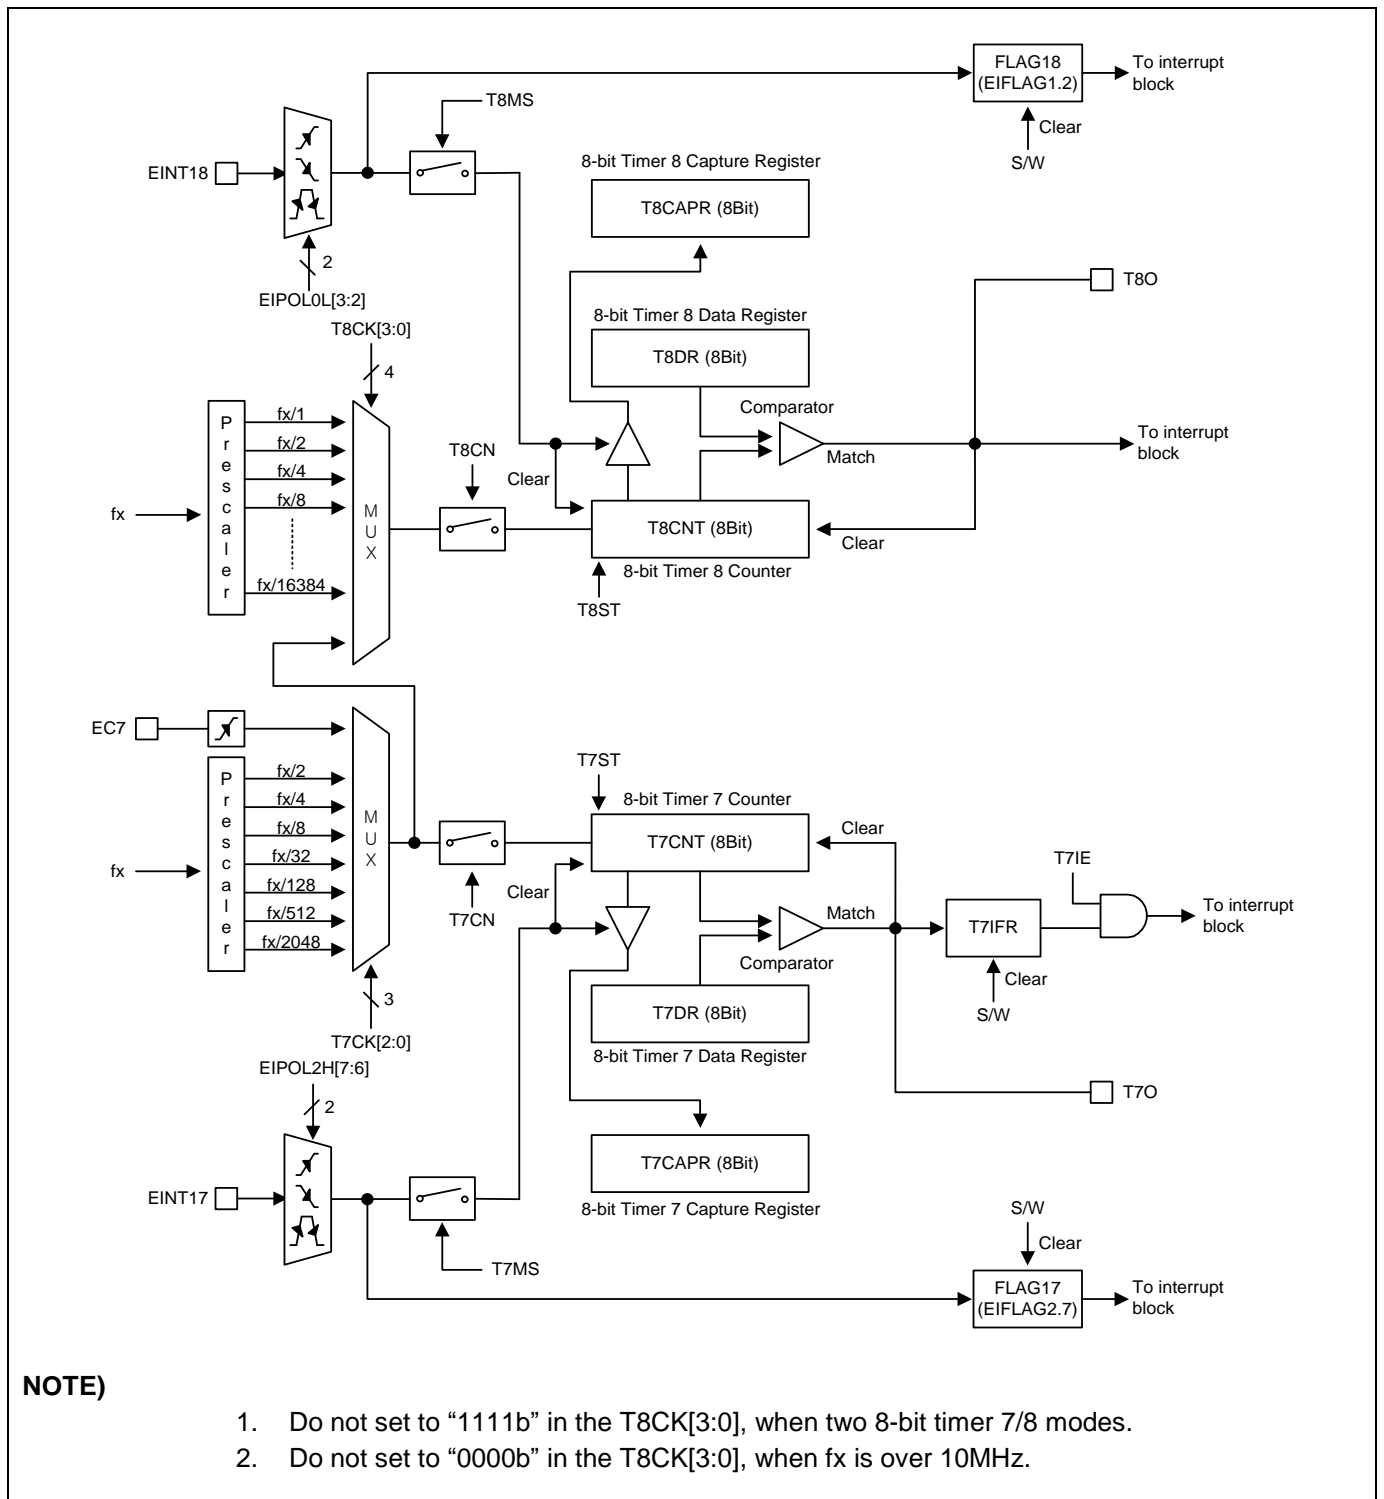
FLAG18 (EIFLAG1.2)
To interrupt block
Clear
S/W
T8MS
EINT18
8-bit Timer 8 Capture Register
T8CAPR (8Bit)
2
EIPOL0L[3:2]
T8O
8-bit Timer 8 Data Register
T8CK[3:0]
T8DR (8Bit)
4
Comparator
P r e s c a l e r
fx/1
fx/2
fx/4
fx/8
fx/16384
T8CN
Match
To interrupt block
Clear
fx
M U X
T8CNT (8Bit)
Clear
8-bit Timer 8 Counter
T8ST
EC7
T7ST
P r e s c a l e r
fx/2
fx/4
fx/8
fx/32
fx/128
fx/512
fx/2048
M U X
8-bit Timer 7 Counter
Clear
fx
T7CNT (8Bit)
T7IE
Clear
Match
T7IFR
To interrupt block
T7CN
Comparator
Clear
3
S/W
T7DR (8Bit)
T7CK[2:0]
8-bit Timer 7 Data Register
EIPOL2H[7:6]
T7O
2
T7CAPR (8Bit)
EINT17
8-bit Timer 7 Capture Register
S/W
Clear
T7MS
FLAG17 (EIFLAG2.7)
To interrupt block

NOTE)
1. Do not set to “1111b” in the T8CK[3:0], when two 8-bit timer 7/8 modes.
2. Do not set to “0000b” in the T8CK[3:0], when fx is over 10MHz.